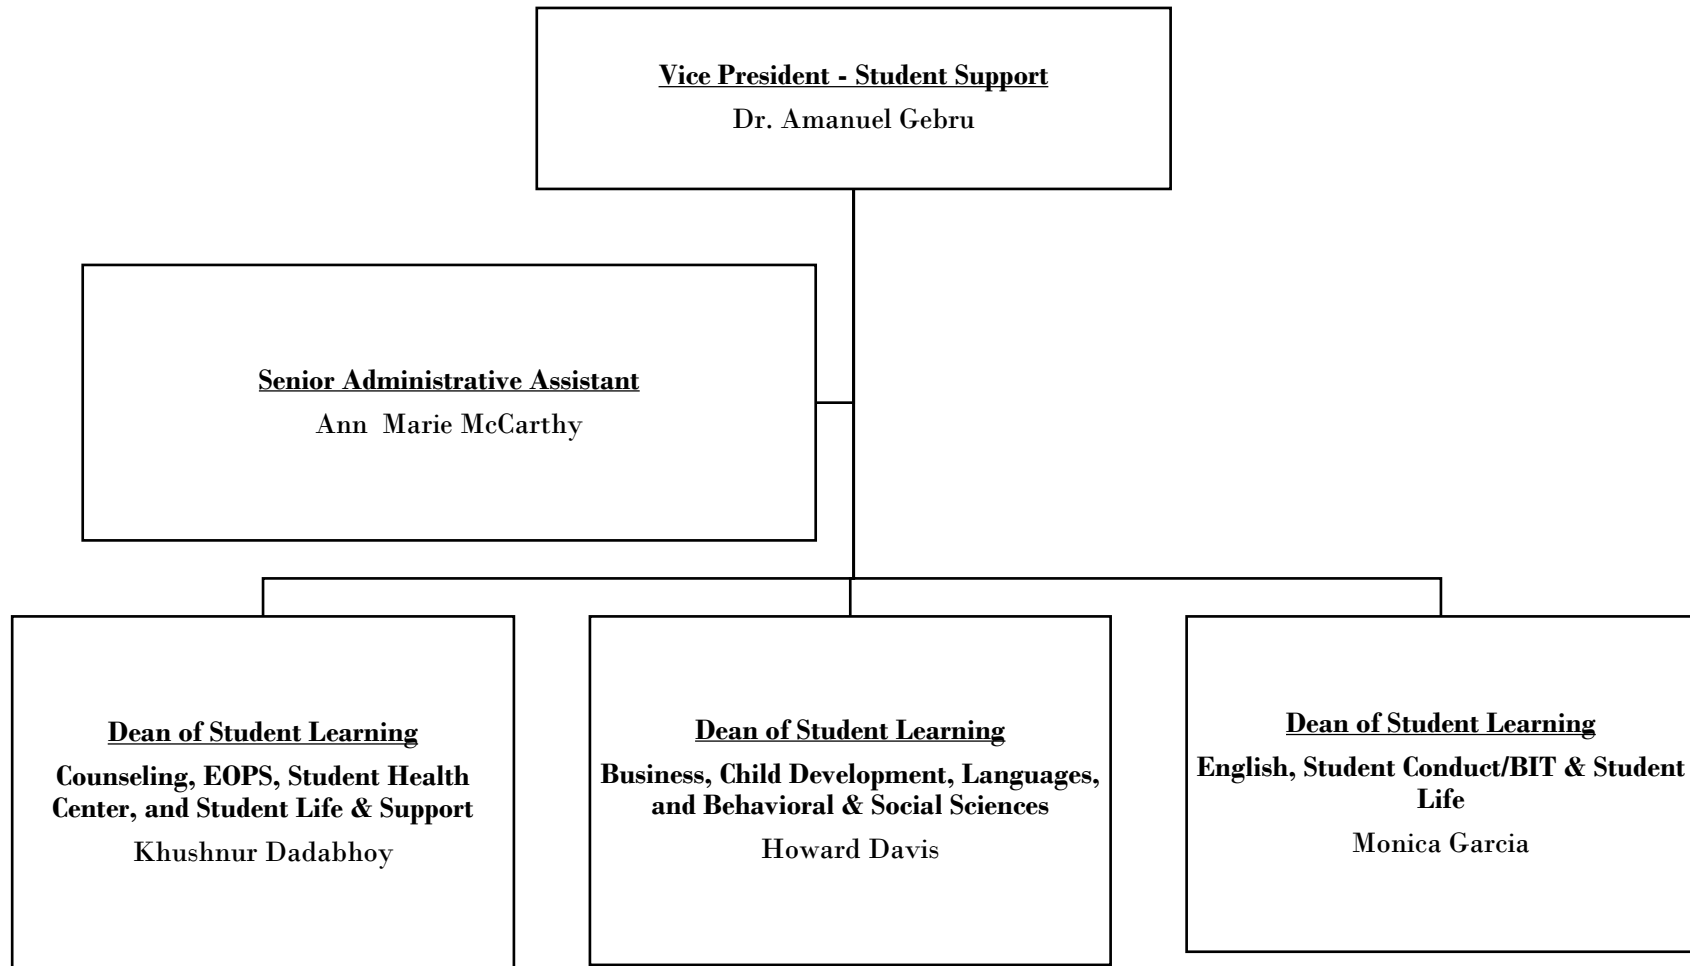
Vice President - Student Support
Dr. Amanuel Gebru

Senior Administrative Assistant
Ann Marie McCarthy

Dean of Student Learning
Counseling, EOPS, Student Health Center, and Student Life & Support
Khushnur Dadabhoy

Dean of Student Learning
Business, Child Development, Languages, and Behavioral & Social Sciences
Howard Davis

Dean of Student Learning
English, Student Conduct/BIT & Student Life
Monica Garcia